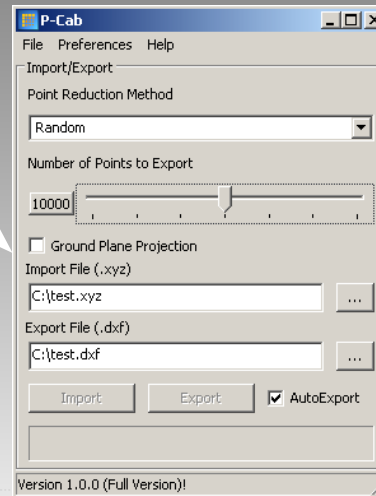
P-Cab

File Preferences Help

Import/Export

Point Reduction Method

Random

Number of Points to Export

10000

Ground Plane Projection

Import File (.xyz)

C:\test.xyz

...

Export File (.dxf)

C:\test.dxf

...

Import

Export

AutoExport

Version 1.0.0 (Full Version)!